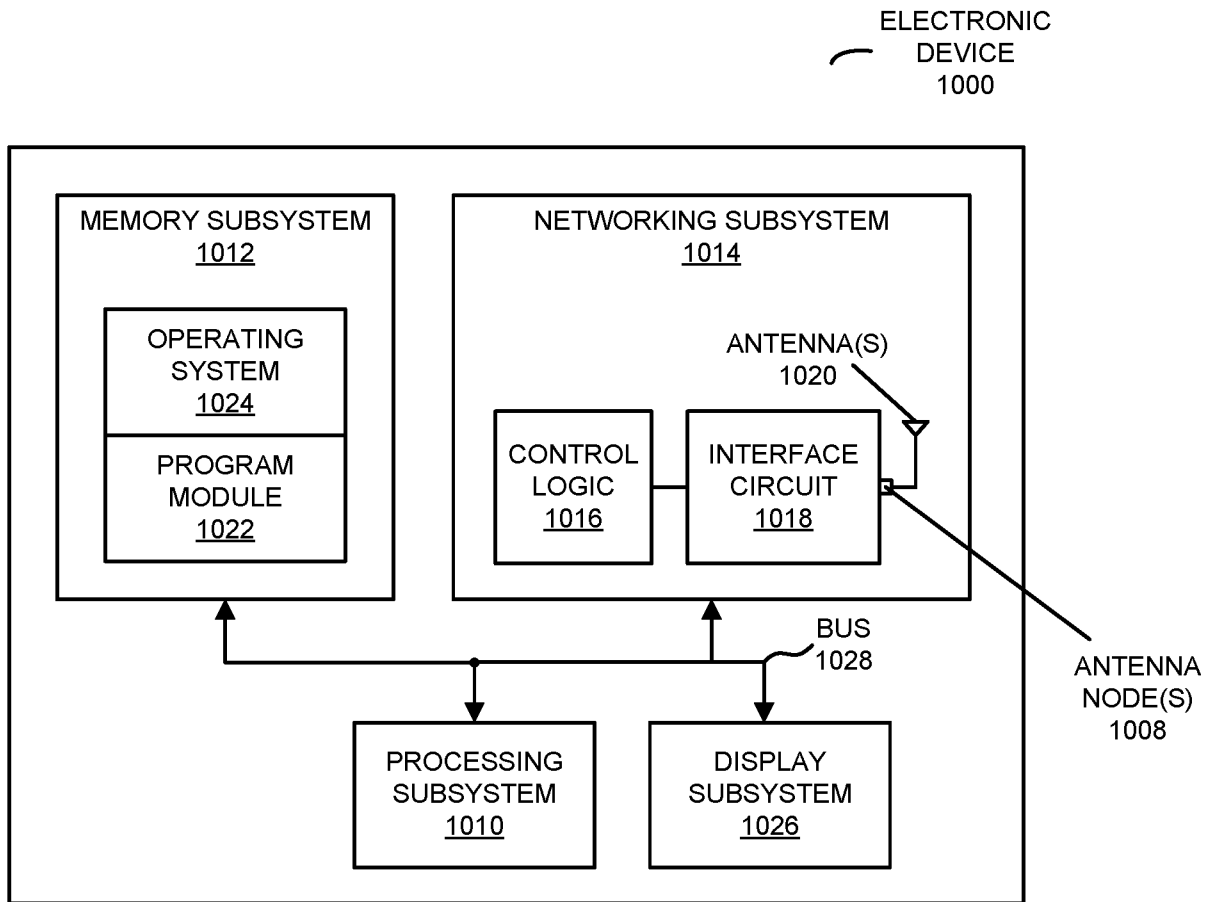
ELECTRONIC DEVICE 1000

MEMORY SUBSYSTEM 1012

OPERATING SYSTEM 1024

PROGRAM MODULE 1022

NETWORKING SUBSYSTEM 1014

ANTENNA(S) 1020

CONTROL LOGIC 1016

INTERFACE CIRCUIT 1018

BUS 1028

ANTENNA NODE(S) 1008

PROCESSING SUBSYSTEM 1010

DISPLAY SUBSYSTEM 1026